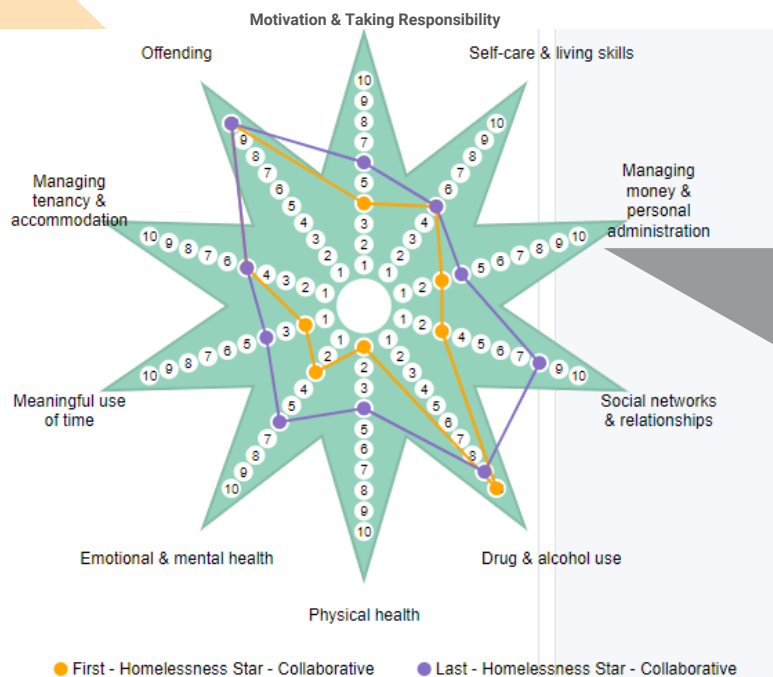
Motivation & Taking Responsibility

Self-care & living skills

Managing money & personal administration

Social networks & relationships

Drug & alcohol use

Physical health

Emotional & mental health

Meaningful use of time

Managing tenancy & accommodation

Offending

10 9 8 7 6 5 4 3 2 1

First - Homelessness Star - Collaborative

Last - Homelessness Star - Collaborative